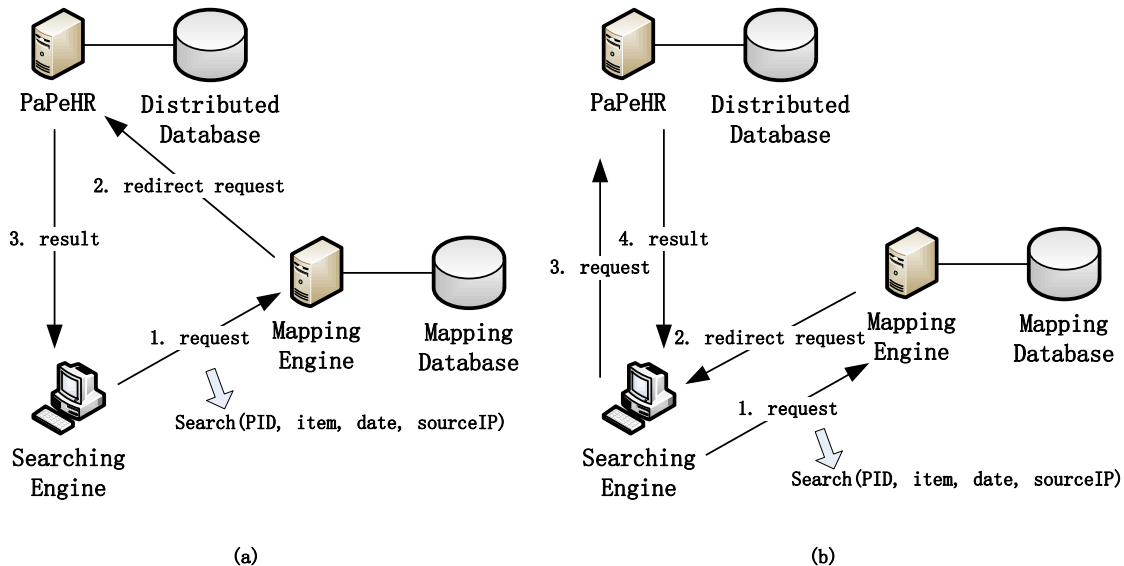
PaPeHR

Distributed Database

2. redirect request

3. result

1. request

Mapping Engine

Mapping Database

Search(PID, item, date, sourceIP)

Searching Engine

(a)

PaPeHR

Distributed Database

4. result

3. request

2. redirect request

Mapping Engine

Mapping Database

1. request

Search(PID, item, date, sourceIP)

Searching Engine

(b)